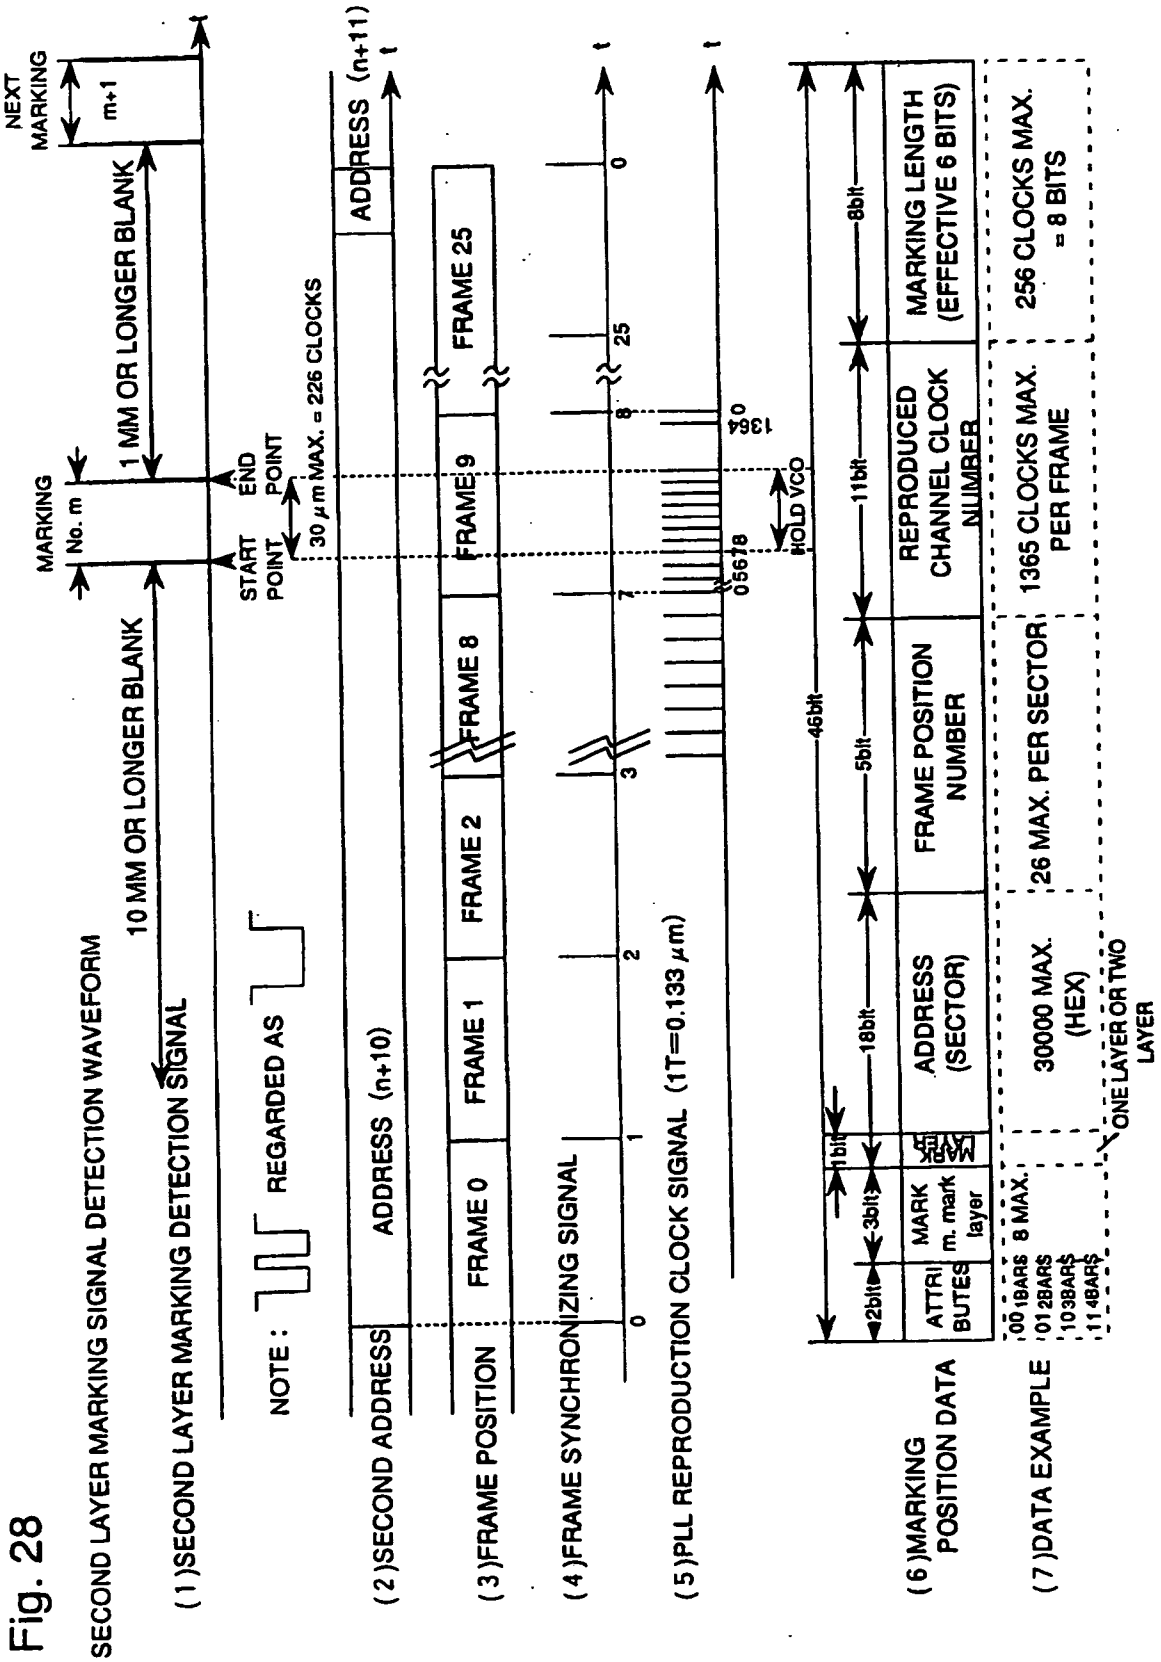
Fig. 28

SECOND LAYER MARKING SIGNAL DETECTION WAVEFORM

(1) SECOND LAYER MARKING DETECTION SIGNAL

10 MM OR LONGER BLANK

MARKING No. m

START POINT

END POINT

1 MM OR LONGER BLANK

NEXT MARKING

m+1

t

30 $\mu$m MAX. = 226 CLOCKS

NOTE : REGARDED AS

(2) SECOND ADDRESS

ADDRESS (n+10)

ADDRESS (n+11)

t

(3) FRAME POSITION

FRAME 0

FRAME 1

FRAME 2

FRAME 8

FRAME 9

FRAME 25

(4) FRAME SYNCHRONIZING SIGNAL

0

1

2

3

7

8

25

0

t

(5) PLL REPRODUCTION CLOCK SIGNAL (1T=0.133 $\mu$m)

05678

1364 0

HOLD VCO

t

(6) MARKING POSITION DATA

46bit

2bit

3bit

1bit

18bit

5bit

11bit

8bit

ATTRIBUTES

MARK m. mark layer

MARK LAYER

ADDRESS (SECTOR)

FRAME POSITION NUMBER

REPRODUCED CHANNEL CLOCK NUMBER

MARKING LENGTH (EFFECTIVE 6 BITS)

(7) DATA EXAMPLE

00 1BARS
01 2BARS
10 3BARS
11 4BARS

8 MAX.

ONE LAYER OR TWO LAYER

30000 MAX. (HEX)

26 MAX. PER SECTOR

1365 CLOCKS MAX. PER FRAME

256 CLOCKS MAX. = 8 BITS